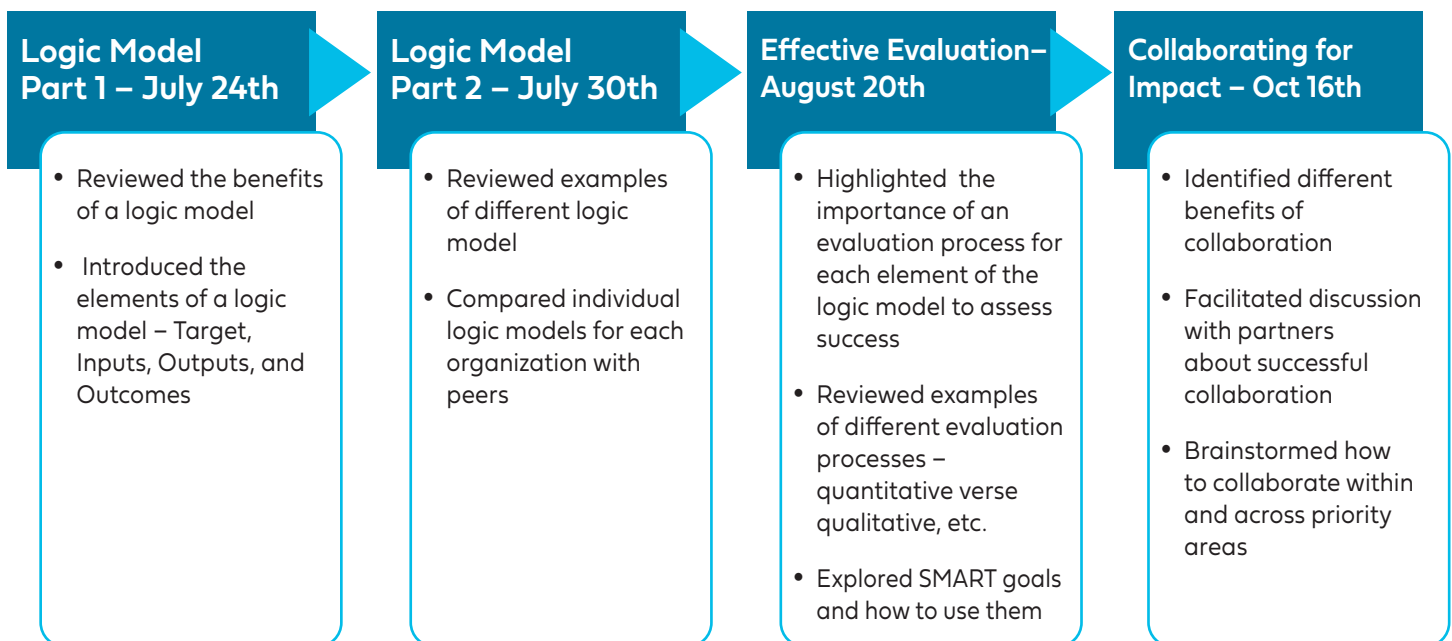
Logic Model Part 1 – July 24th

- Reviewed the benefits of a logic model
- Introduced the elements of a logic model – Target, Inputs, Outputs, and Outcomes

Logic Model Part 2 – July 30th

- Reviewed examples of different logic model
- Compared individual logic models for each organization with peers

Effective Evaluation– August 20th

- Highlighted the importance of an evaluation process for each element of the logic model to assess success
- Reviewed examples of different evaluation processes – quantitative verse qualitative, etc.
- Explored SMART goals and how to use them

Collaborating for Impact – Oct 16th

- Identified different benefits of collaboration
- Facilitated discussion with partners about successful collaboration
- Brainstormed how to collaborate within and across priority areas